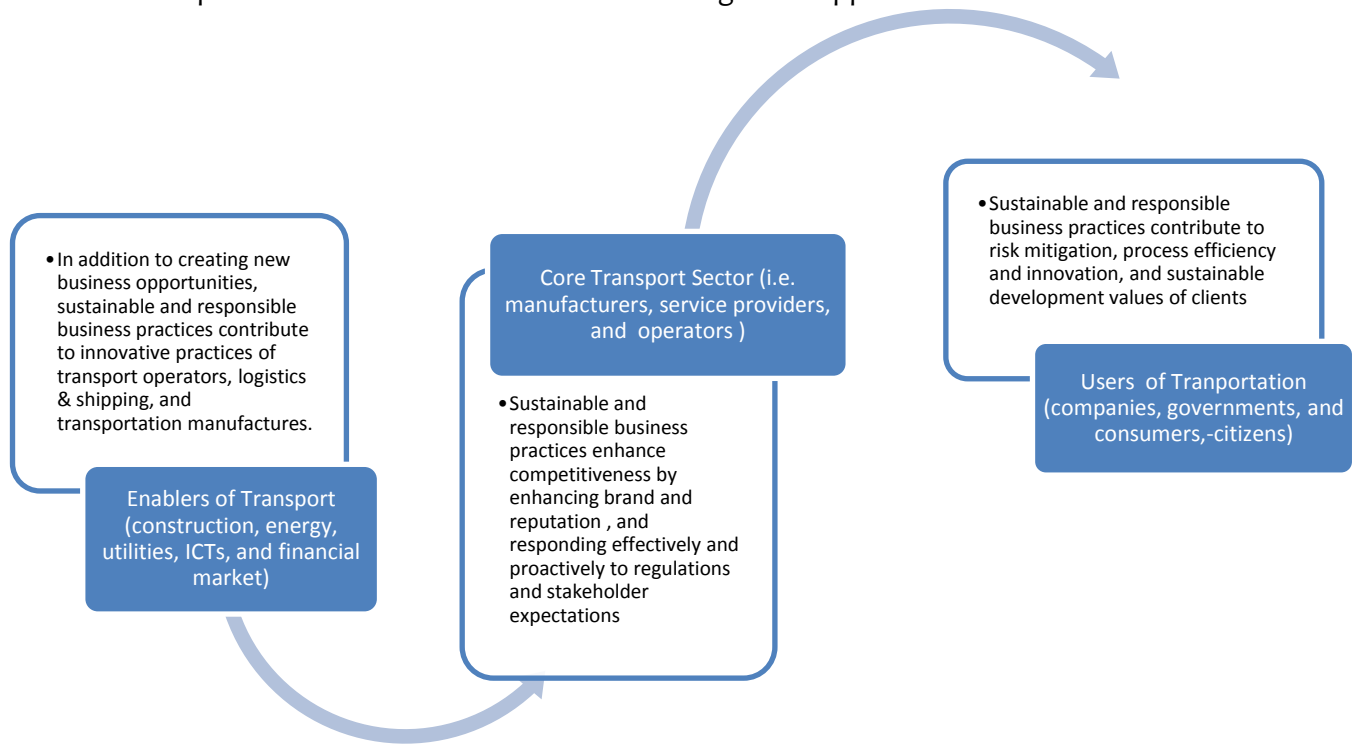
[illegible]

• In addition to creating new business opportunities, sustainable and responsible business practices contribute to innovative practices of transport operators, logistics & shipping, and transportation manufactures.

Enablers of Transport (construction, energy, utilities, ICTs, and financial market)

Core Transport Sector (i.e. manufacturers, service providers, and operators )

• Sustainable and responsible business practices enhance competitiveness by enhancing brand and reputation , and responding effectively and proactively to regulations and stakeholder expectations

• Sustainable and responsible business practices contribute to risk mitigation, process efficiency and innovation, and sustainable development values of clients

Users of Tranportation (companies, governments, and consumers,-citizens)